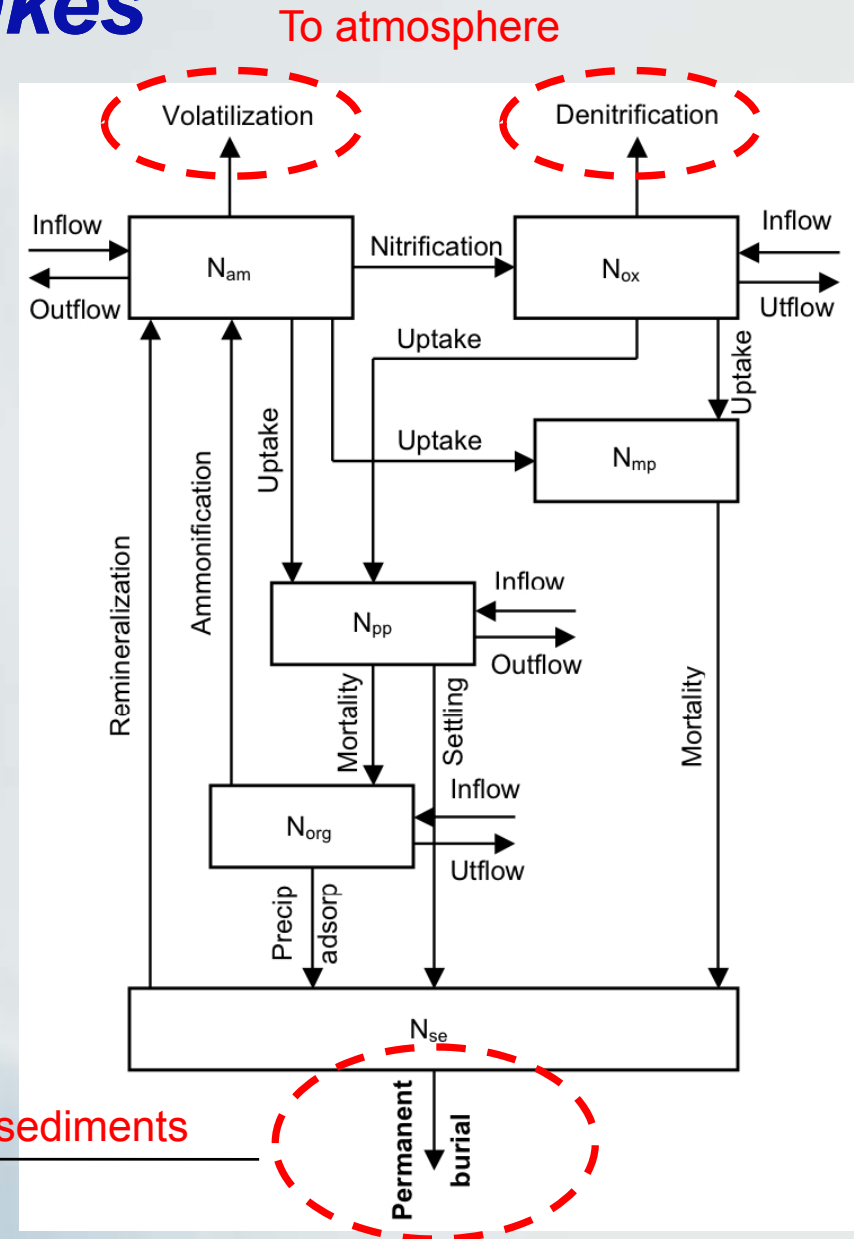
kes

To atmosphere

Volatilization

Denitrification

Inflow

Outflow

$N_{am}$

Nitrification

$N_{ox}$

Inflow

Utflow

Uptake

Uptake

Uptake

Uptake

$N_{mp}$

Remineralization

Ammonification

$N_{pp}$

Inflow

Outflow

Mortality

Settling

Mortality

$N_{org}$

Inflow

Utflow

Precip

adsorp

$N_{se}$

sediments

Permanent burial